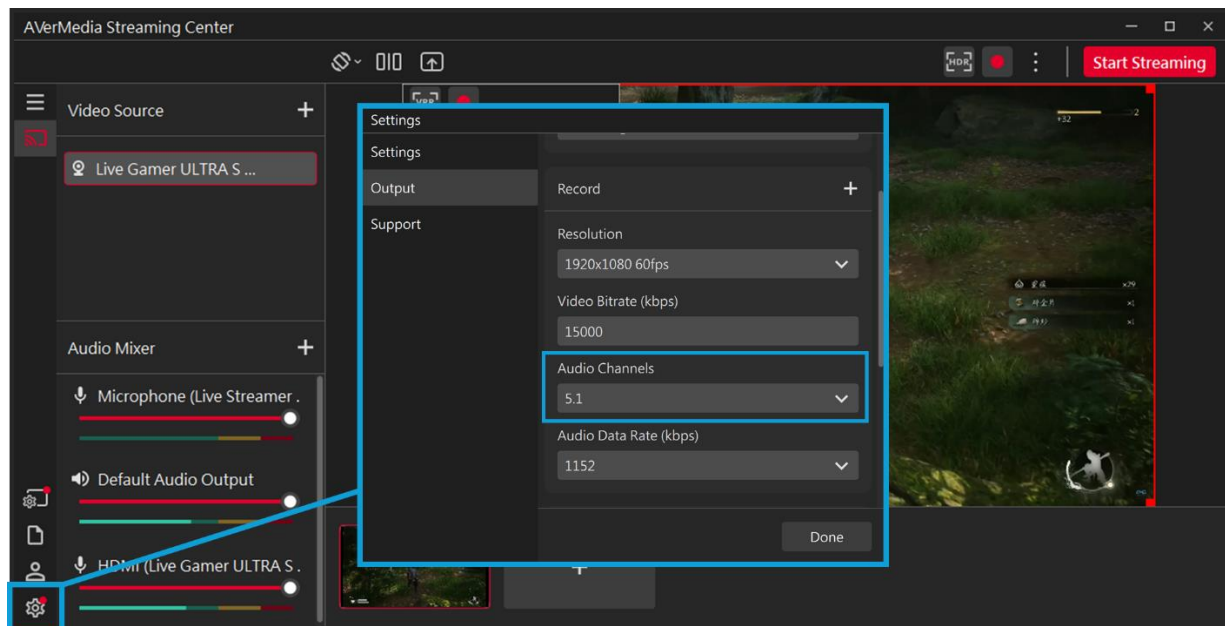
AVerMedia Streaming Center

Start Streaming

Video Source

Live Gamer ULTRA S ...

Audio Mixer

Microphone (Live Streamer .

Default Audio Output

HDMI (Live Gamer ULTRA S .

Settings

Settings

Output

Support

Record

Resolution

1920x1080 60fps

Video Bitrate (kbps)

15000

Audio Channels

5.1

Audio Data Rate (kbps)

1152

Done